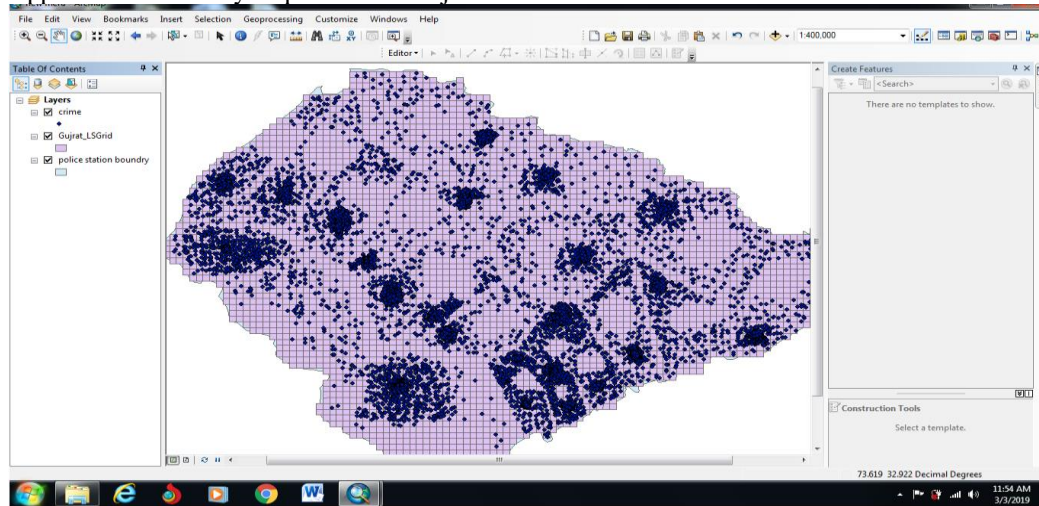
File Edit View Bookmarks Insert Selection Geoprocessing Customize Windows Help

1:400,000

Editor▾

Table Of Contents

Layers

crime

Gujrat_LSGrid

police station boundry

Create Features

<Search>

There are no templates to show.

Construction Tools

Select a template.

73.619 32.922 Decimal Degrees

11:54 AM
3/3/2019